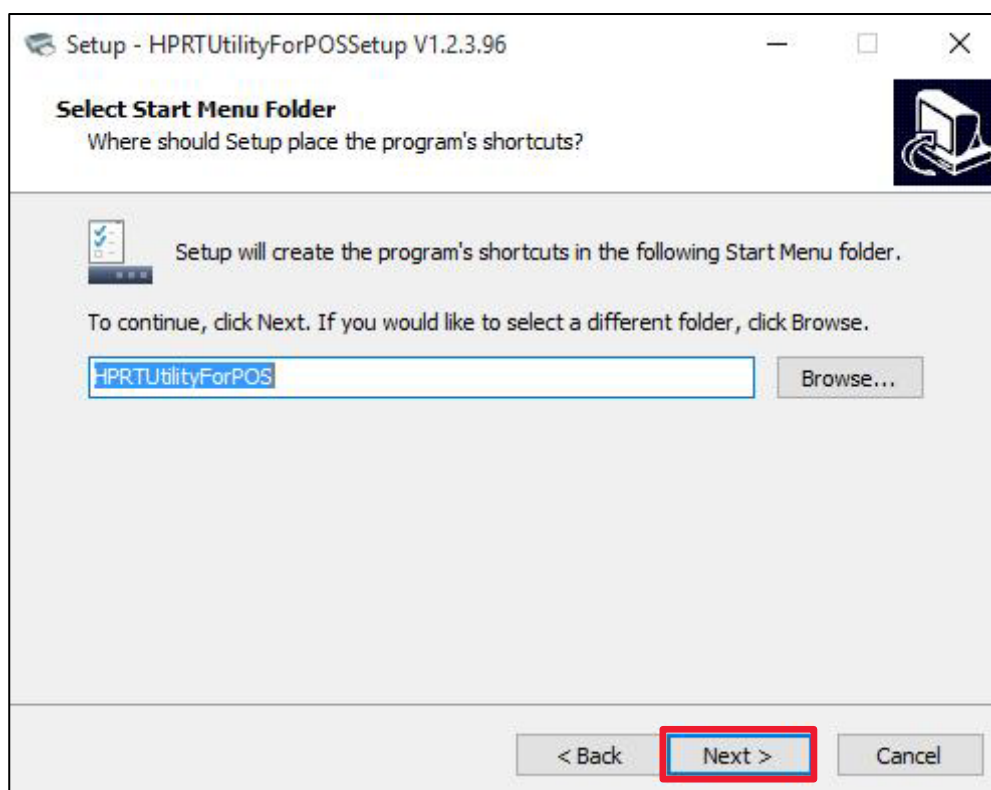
Setup - HPRTUtilityForPOSSetup V1.2.3.96

Select Start Menu Folder
Where should Setup place the program's shortcuts?

Setup will create the program's shortcuts in the following Start Menu folder.

To continue, click Next. If you would like to select a different folder, click Browse.

HPRTUtilityForPOS

Browse...

< Back

Next >

Cancel